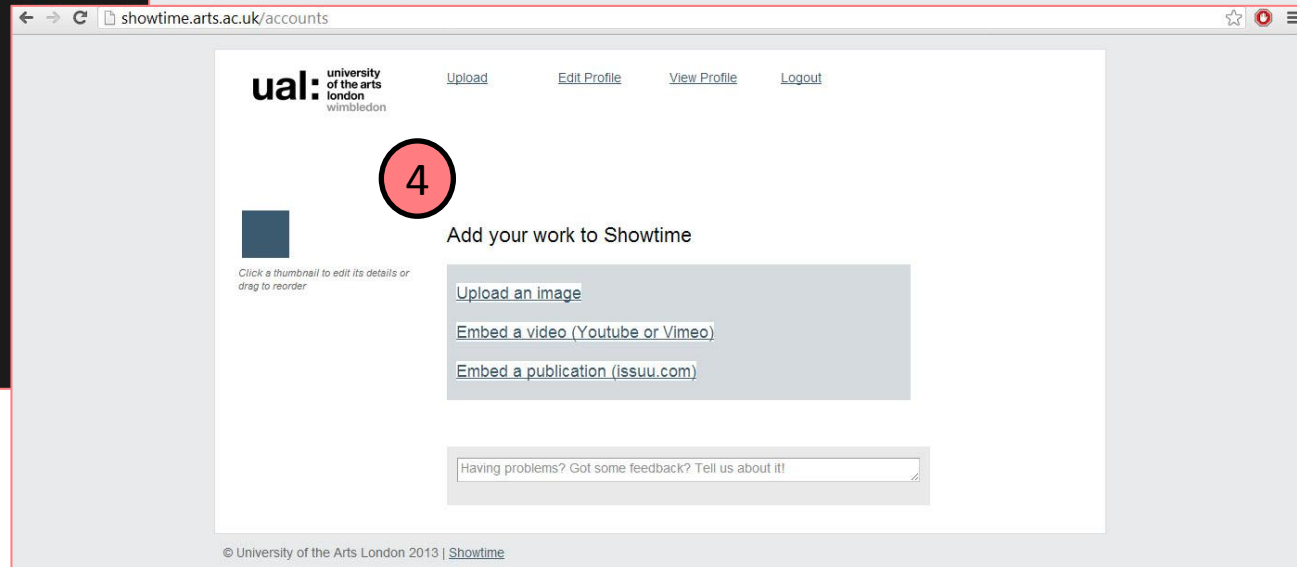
showtime.arts.ac.uk/accounts

ual: university of the arts london wimbledon

Upload Edit Profile View Profile Logout

4

Click a thumbnail to edit its details or drag to reorder

Add your work to Showtime

Upload an image

Embed a video (Youtube or Vimeo)

Embed a publication (issuu.com)

Having problems? Got some feedback? Tell us about it!

© University of the Arts London 2013 | Showtime